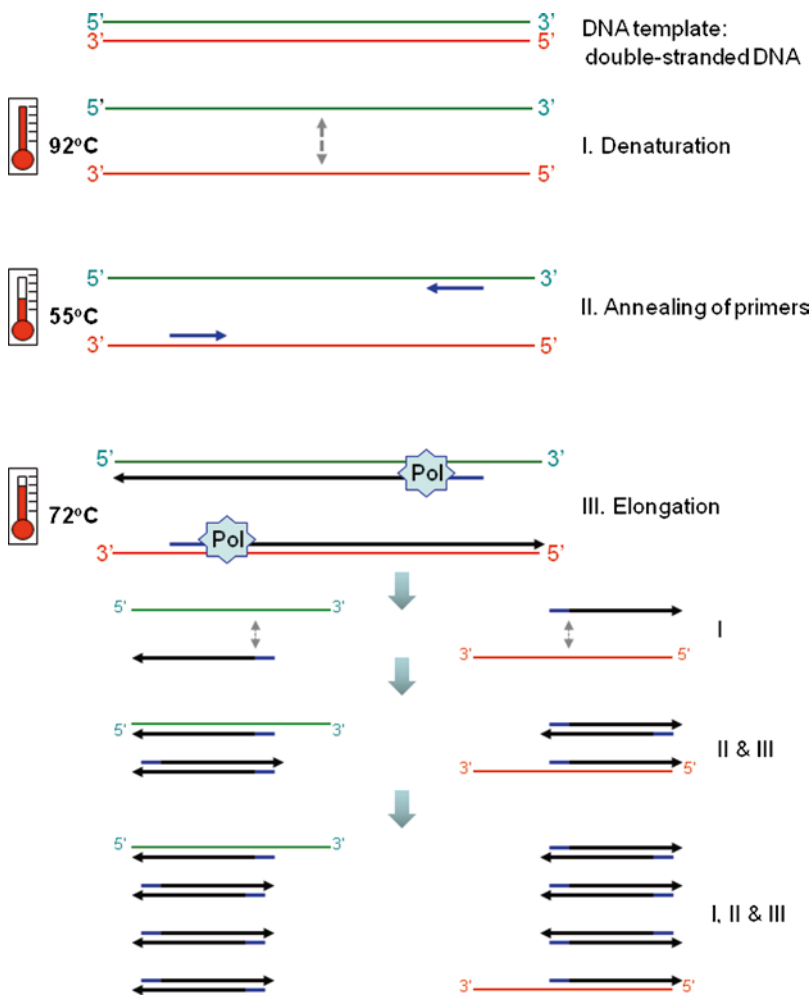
5' 3'
3' 5'
DNA template: double-stranded DNA

5' 3'
92°C
3' 5'
I. Denaturation

5' 3'
55°C
3' 5'
II. Annealing of primers

5' 3'
Pol
72°C
Pol
3' 5'
III. Elongation

5' 3'
3' 5'
I

5' 3'
3' 5'
II & III

5' 3'
3' 5'
I, II & III